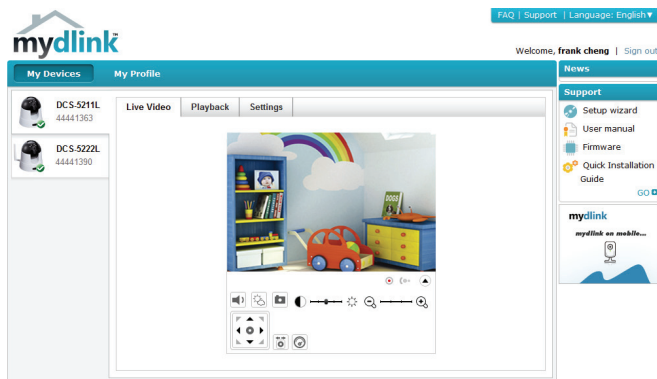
FAQ | Support | Language: English▼

mydlink™

Welcome, frank cheng | Sign out

My Devices

My Profile

News

DCS-5211L
44441363

DCS-5222L
44441390

Live Video

Playback

Settings

Support

Setup wizard

User manual

Firmware

Quick Installation Guide

GO

mydlink

mydlink on mobile...